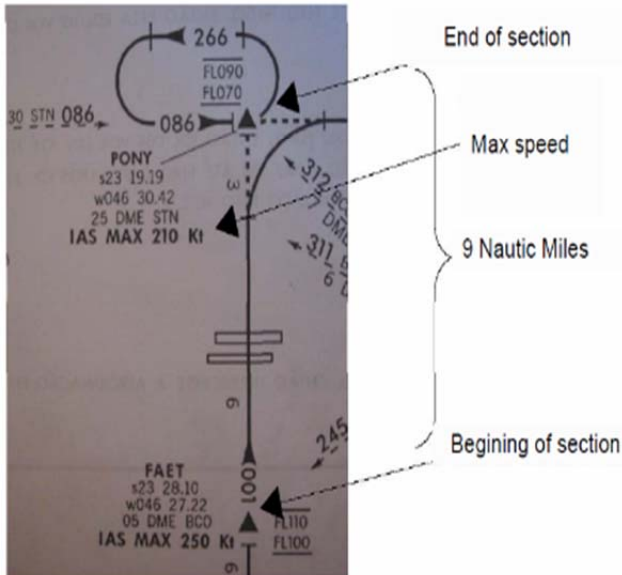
266

FL090
FL070

30 STN 086

086

PONY
s23 19.19
w046 30.42
25 DME STN
IAS MAX 210 Kt

3

312
7 DME

311
6

9

245

FAET
s23 28.10
w046 27.22
05 DME BCO
IAS MAX 250 Kt

100

FL110
FL100

6

End of section

Max speed

9 Nautic Miles

Begining of section